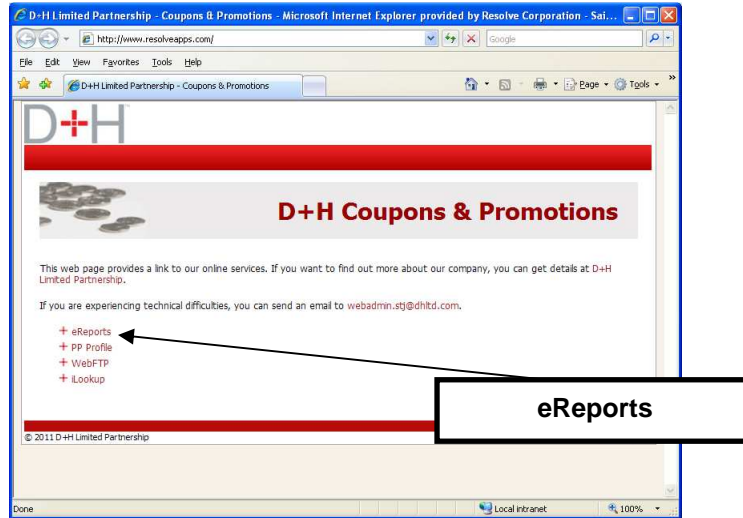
D+H Limited Partnership - Coupons & Promotions - Microsoft Internet Explorer provided by Resolve Corporation - Sai...

http://www.resolveapps.com/

Google

File Edit View Favorites Tools Help

D+H Limited Partnership - Coupons & Promotions

Page Tools

D+H

D+H Coupons & Promotions

This web page provides a link to our online services. If you want to find out more about our company, you can get details at D+H Limited Partnership.

If you are experiencing technical difficulties, you can send an email to webadmin.stj@dhltd.com.

+ eReports
+ PP Profile
+ WebFTP
+ iLookup

eReports

© 2011 D+H Limited Partnership

Done

Local intranet

100%